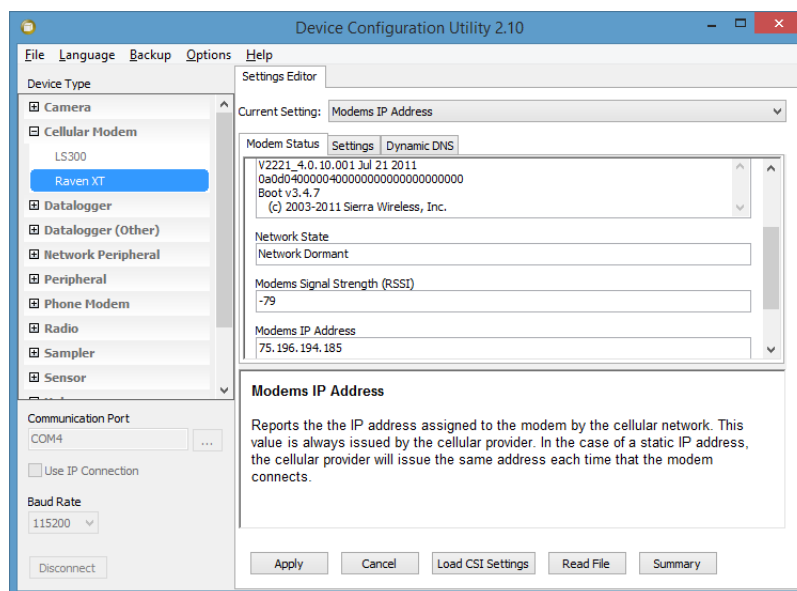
Device Configuration Utility 2.10

File Language Backup Options Help

Device Type

⊞ Camera
⊟ Cellular Modem
LS300
Raven XT
⊞ Datalogger
⊞ Datalogger (Other)
⊞ Network Peripheral
⊞ Peripheral
⊞ Phone Modem
⊞ Radio
⊞ Sampler
⊞ Sensor

Communication Port
COM4
...
Use IP Connection
Baud Rate
115200
Disconnect

Settings Editor

Current Setting: Modems IP Address

Modem Status | Settings | Dynamic DNS

V2221_4.0.10.001 Jul 21 2011
0a0d04000004000000000000000000
Boot v3.4.7
(c) 2003-2011 Sierra Wireless, Inc.

Network State
Network Dormant

Modems Signal Strength (RSSI)
-79

Modems IP Address
75.196.194.185

Modems IP Address

Reports the the IP address assigned to the modem by the cellular network. This value is always issued by the cellular provider. In the case of a static IP address, the cellular provider will issue the same address each time that the modem connects.

Apply | Cancel | Load CSI Settings | Read File | Summary